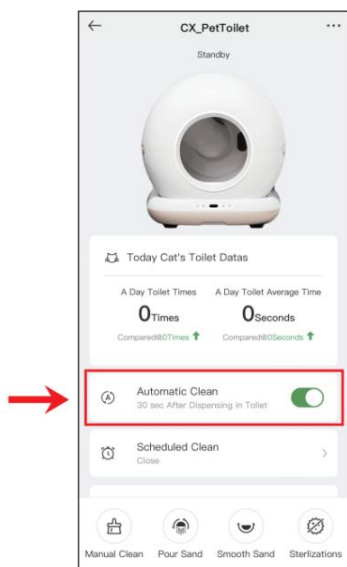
CX_PetToilet

Standby

Today Cat's Toilet Datas

A Day Toilet Times
0Times
Compared@0Times

A Day Toilet Average Time
0Seconds
Compared@0Seconds

Automatic Clean
30 sec After Dispensing in Toilet

Scheduled Clean
Close

Manual Clean
Pour Sand
Smooth Sand
Sterlizations